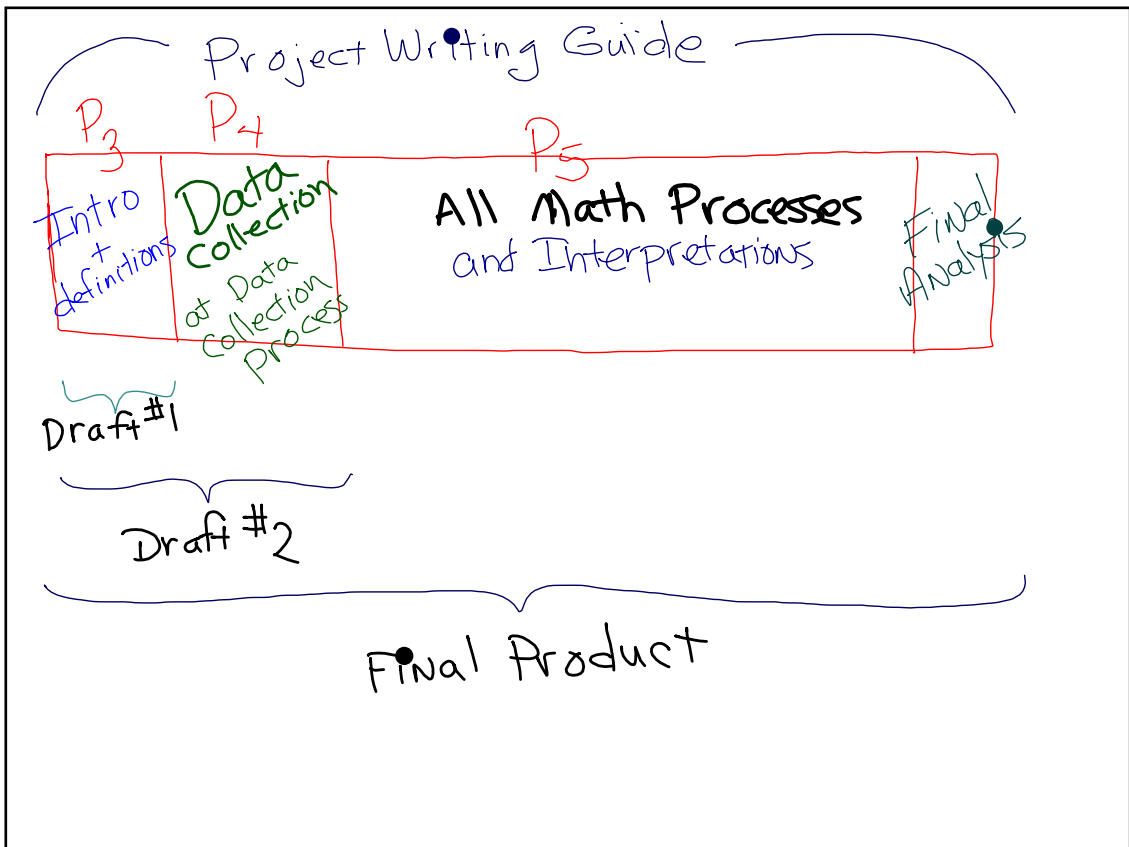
Project Writing Guide

$P_3$

$P_4$

$P_5$

Intro + definitions

Data Collection

at Data Collection Process

All Math Processes

and Interpretations

Final Analysis

Draft #1

Draft #2

Final Product